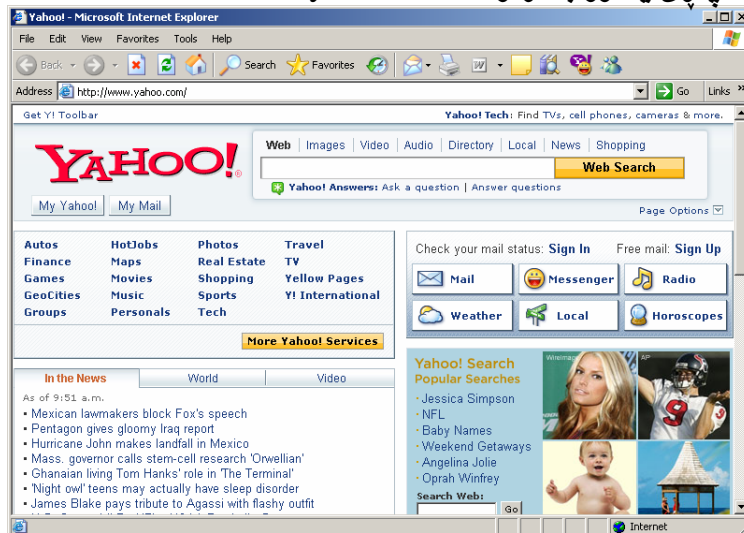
Yahoo! - Microsoft Internet Explorer

File Edit View Favorites Tools Help

Back Search Favorites

Address http://www.yahoo.com/ Go Links »

Get Y! Toolbar

Yahoo! Tech: Find TVs, cell phones, cameras & more.

YAHOO!

Web | Images | Video | Audio | Directory | Local | News | Shopping

Web Search

Yahoo! Answers: Ask a question | Answer questions

My Yahoo! My Mail

Page Options

| Autos | HotJobs | Photos | Travel |
|---|---|---|---|
| Finance | Maps | Real Estate | TV |
| Games | Movies | Shopping | Yellow Pages |
| GeoCities | Music | Sports | Y! International |
| Groups | Personals | Tech | |

More Yahoo! Services

Check your mail status: Sign In Free mail: Sign Up

Mail Messenger Radio

Weather Local Horoscopes

In the News World Video

As of 9:51 a.m.

• Mexican lawmakers block Fox's speech
• Pentagon gives gloomy Iraq report
• Hurricane John makes landfall in Mexico
• Mass. governor calls stem-cell research 'Orwellian'
• Ghanaian living Tom Hanks' role in 'The Terminal'
• 'Night owl' teens may actually have sleep disorder
• James Blake pays tribute to Agassi with flashy outfit

Yahoo! Search Popular Searches

· Jessica Simpson
· NFL
· Baby Names
· Weekend Getaways
· Angelina Jolie
· Oprah Winfrey

Search Web:

Go

Wireimage AP

Internet